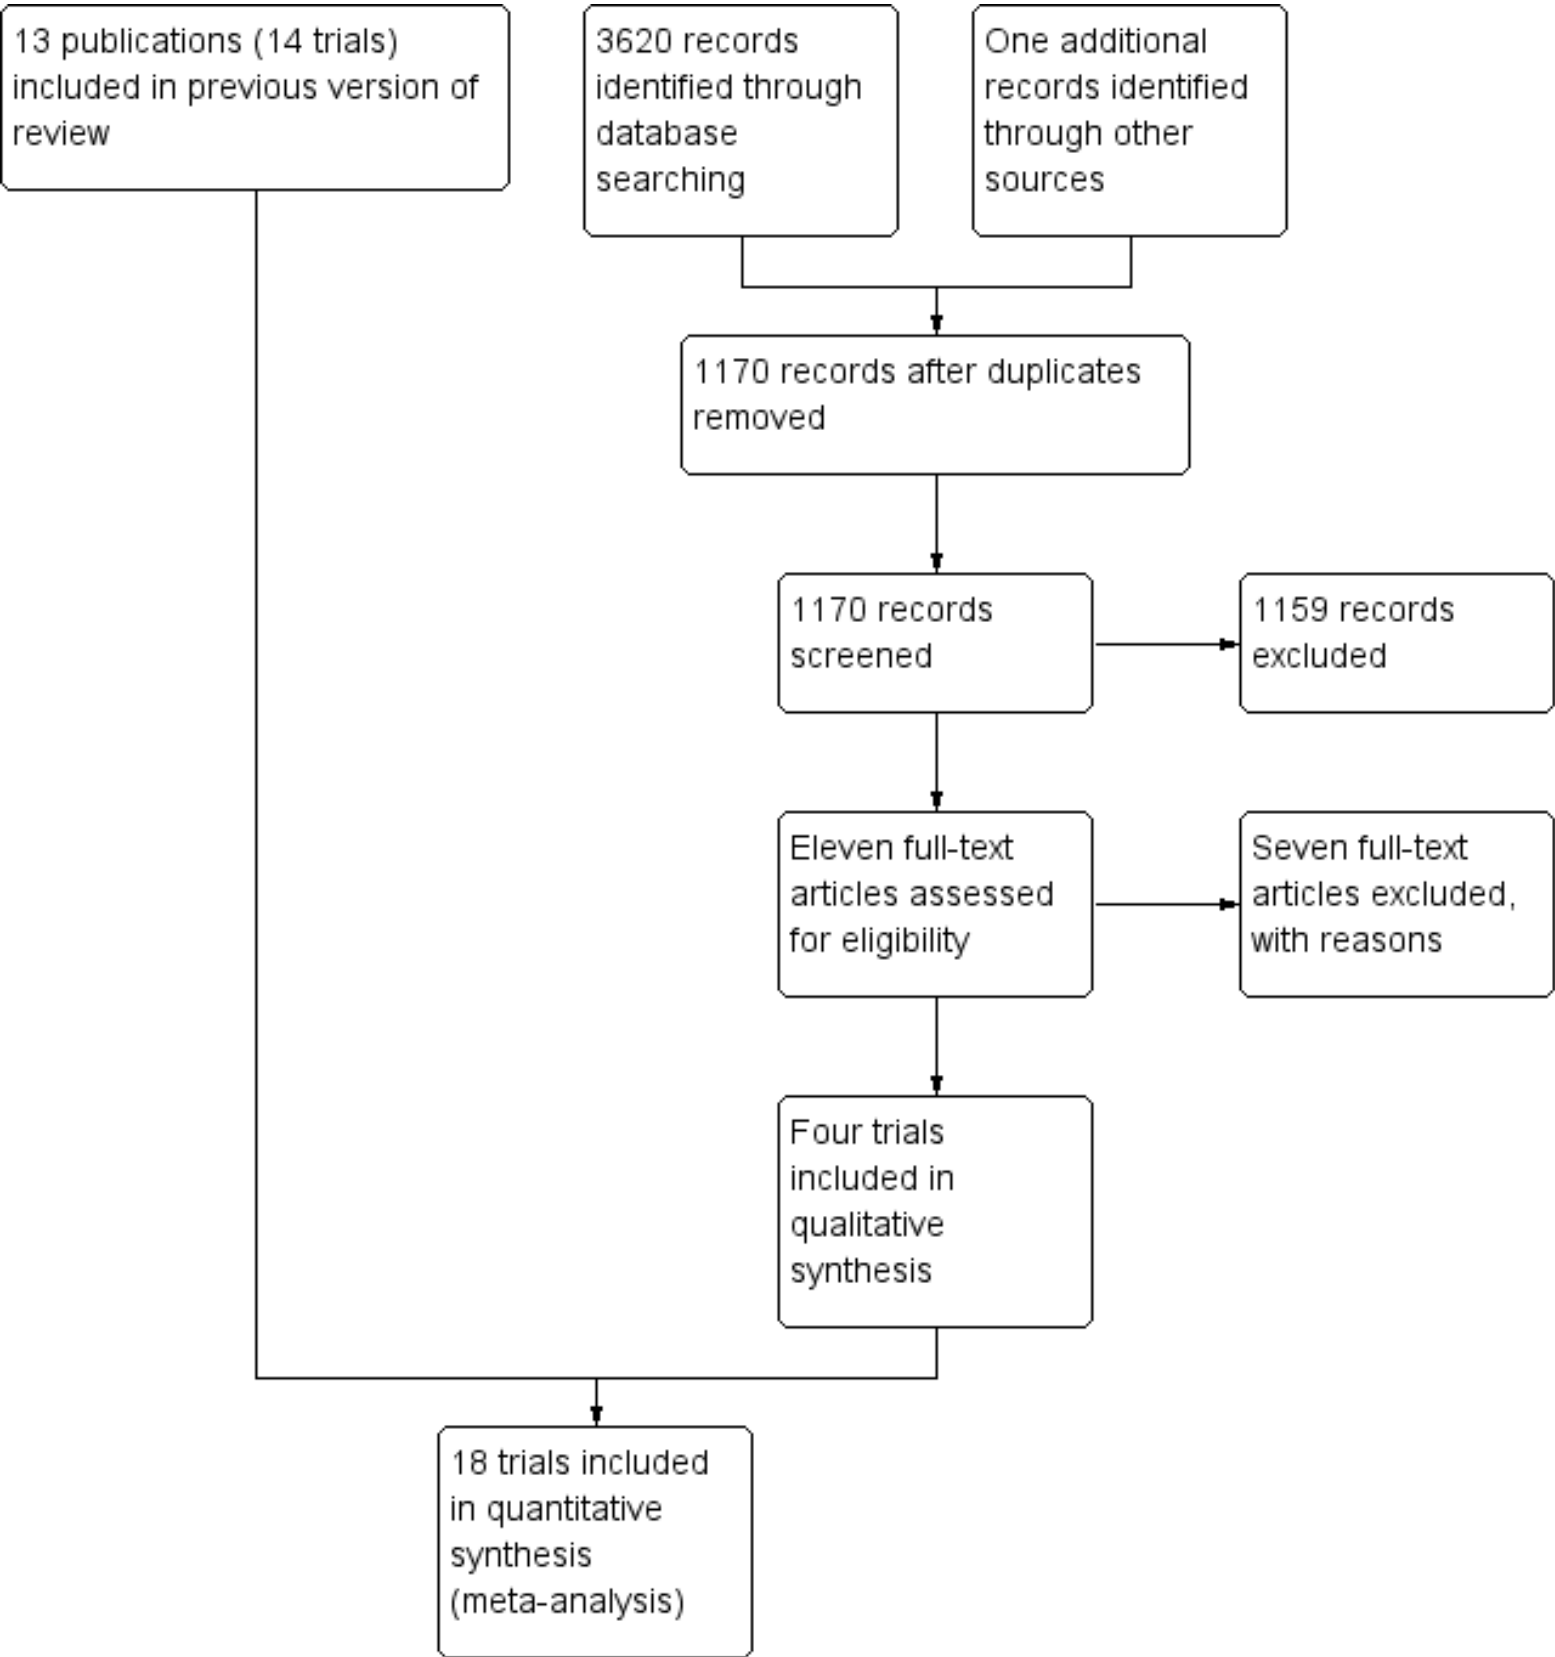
13 publications (14 trials) included in previous version of review

3620 records identified through database searching

One additional records identified through other sources

1170 records after duplicates removed

1170 records screened

1159 records excluded

Eleven full-text articles assessed for eligibility

Seven full-text articles excluded, with reasons

Four trials included in qualitative synthesis

18 trials included in quantitative synthesis (meta-analysis)